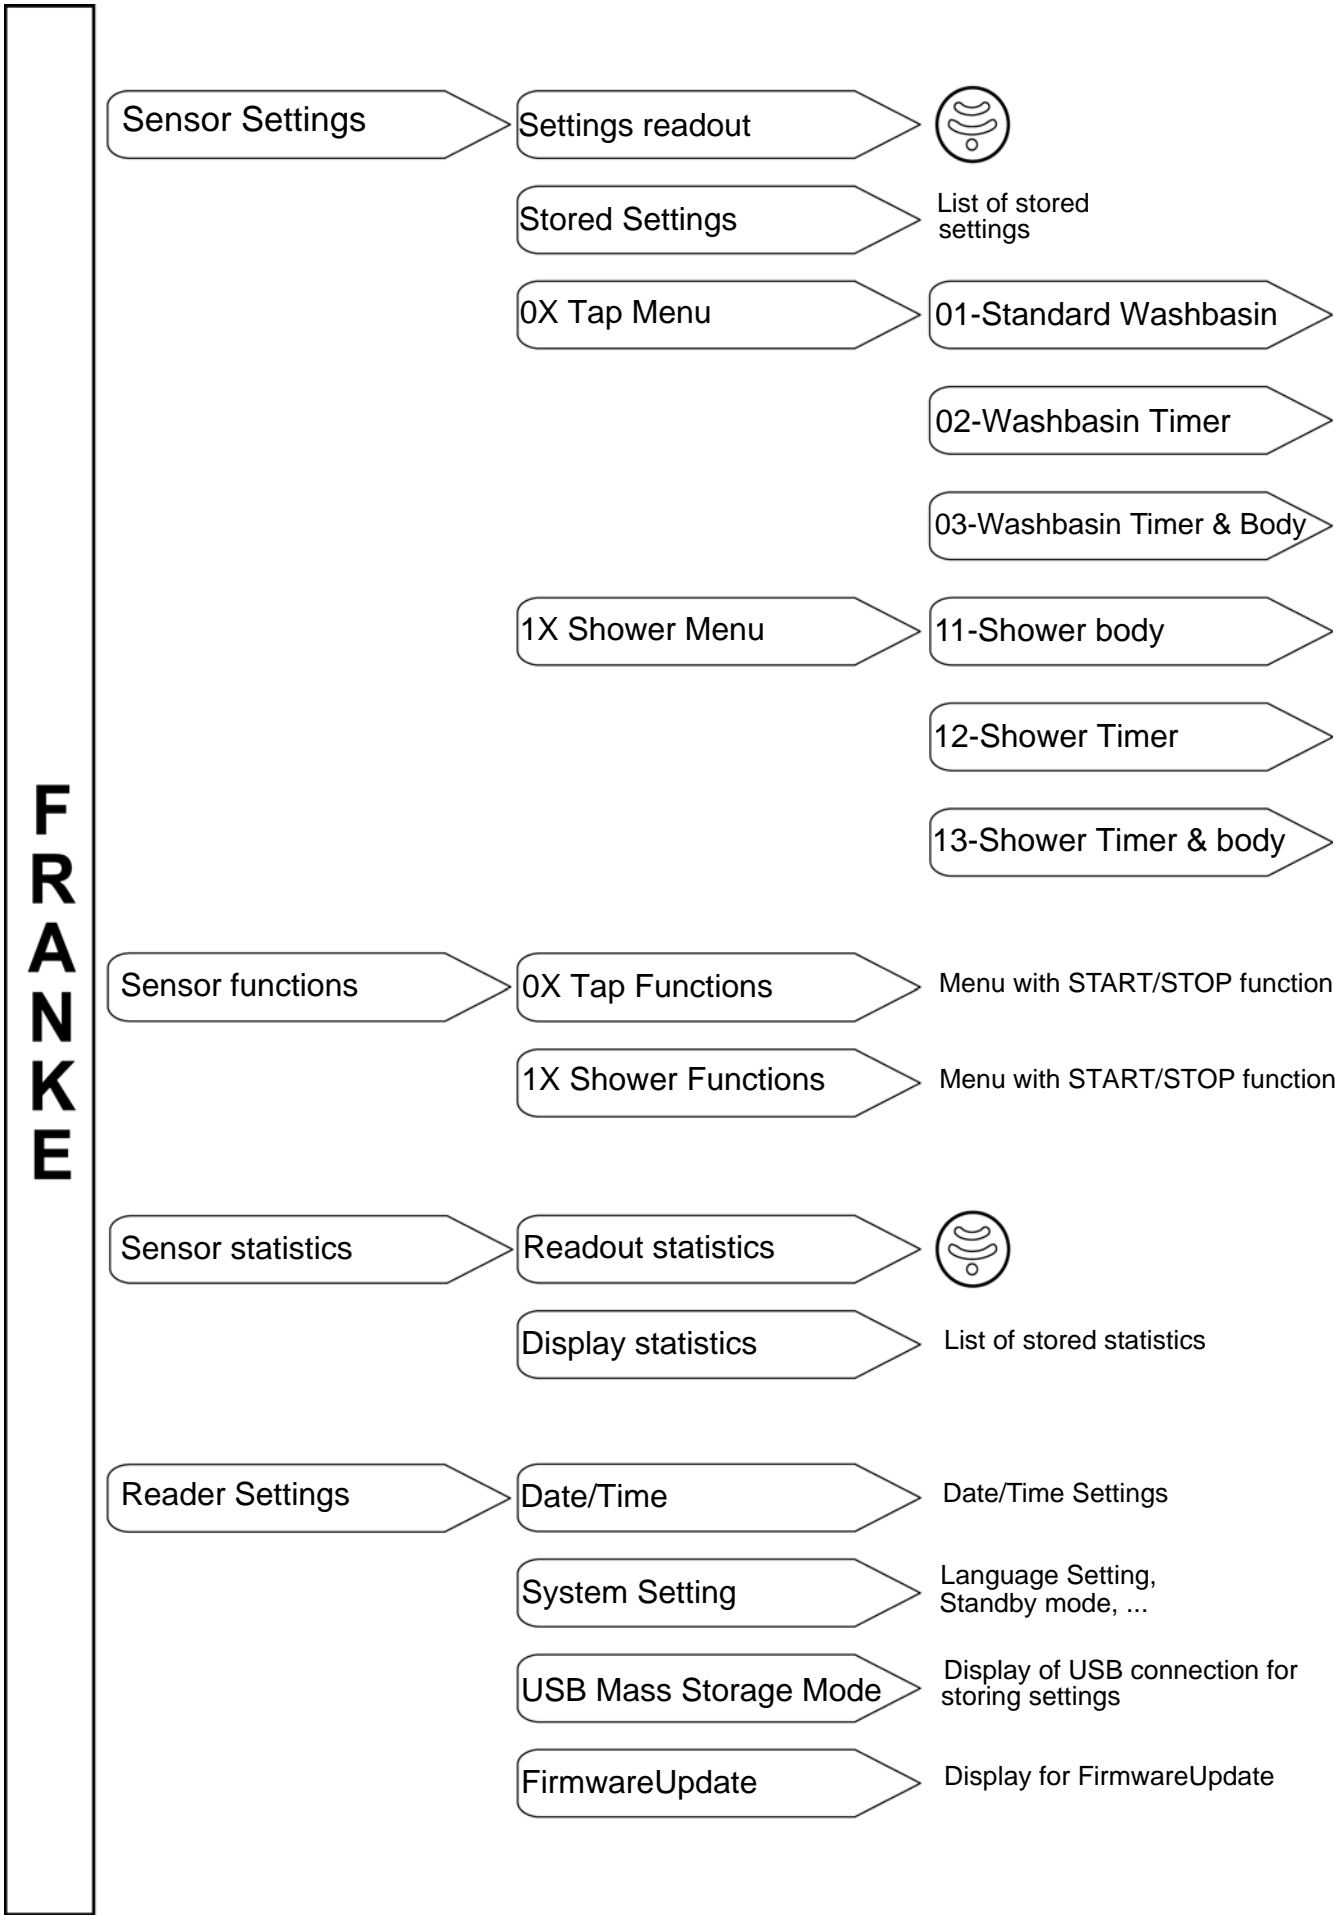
FRANKE

Sensor Settings

Settings readout

Stored Settings

List of stored settings

0X Tap Menu

01-Standard Washbasin

02-Washbasin Timer

03-Washbasin Timer & Body

1X Shower Menu

11-Shower body

12-Shower Timer

13-Shower Timer & body

Sensor functions

0X Tap Functions

Menu with START/STOP function

1X Shower Functions

Menu with START/STOP function

Sensor statistics

Readout statistics

Display statistics

List of stored statistics

Reader Settings

Date/Time

Date/Time Settings

System Setting

Language Setting, Standby mode, ...

USB Mass Storage Mode

Display of USB connection for storing settings

FirmwareUpdate

Display for FirmwareUpdate